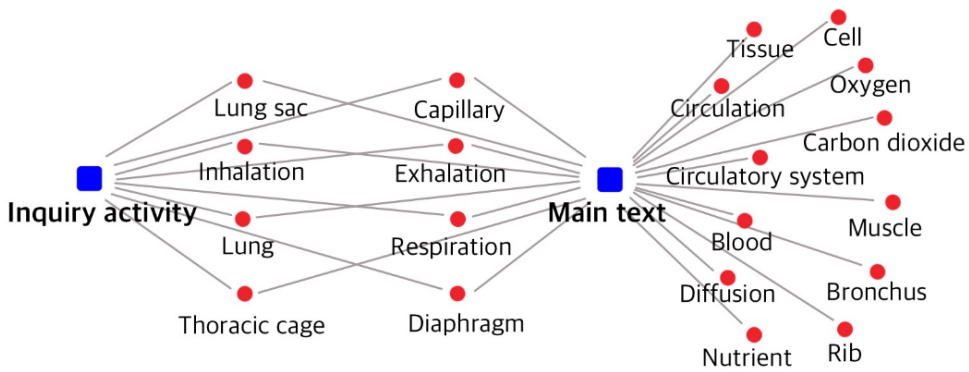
Tissue

Cell

Lung sac

Capillary

Circulation

Oxygen

Carbon dioxide

Inhalation

Exhalation

Circulatory system

Inquiry activity

Main text

Muscle

Lung

Respiration

Blood

Bronchus

Diffusion

Thoracic cage

Diaphragm

Rib

Nutrient